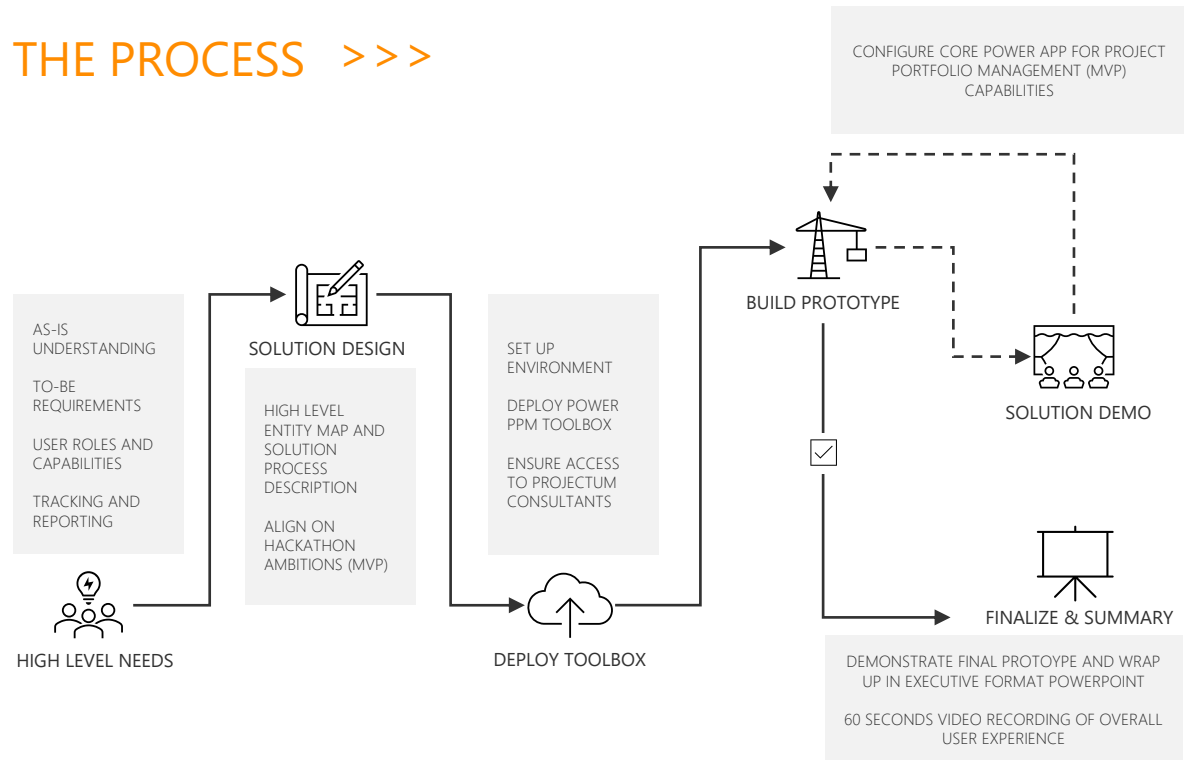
THE PROCESS >>>

CONFIGURE CORE POWER APP FOR PROJECT PORTFOLIO MANAGEMENT (MVP) CAPABILITIES

AS-IS UNDERSTANDING

TO-BE REQUIREMENTS

USER ROLES AND CAPABILITIES

TRACKING AND REPORTING

HIGH LEVEL NEEDS

SOLUTION DESIGN

HIGH LEVEL ENTITY MAP AND SOLUTION PROCESS DESCRIPTION

ALIGN ON HACKATHON AMBITIONS (MVP)

SET UP ENVIRONMENT

DEPLOY POWER PPM TOOLBOX

ENSURE ACCESS TO PROJECTUM CONSULTANTS

DEPLOY TOOLBOX

BUILD PROTOTYPE

SOLUTION DEMO

FINALIZE & SUMMARY

DEMONSTRATE FINAL PROTOYPE AND WRAP UP IN EXECUTIVE FORMAT POWERPOINT

60 SECONDS VIDEO RECORDING OF OVERALL USER EXPERIENCE